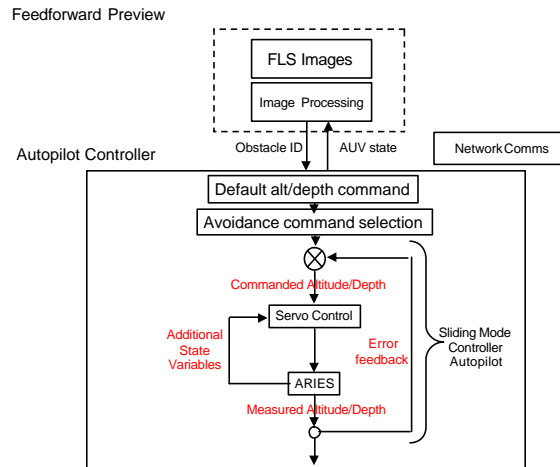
Feedforward Preview

FLS Images

Image Processing

Obstacle ID

AUV state

Network Comms

Autopilot Controller

Default alt/depth command

Avoidance command selection

Commanded Altitude/Depth

Servo Control

Additional State Variables

Error feedback

Sliding Mode Controller Autopilot

ARIES

Measured Altitude/Depth